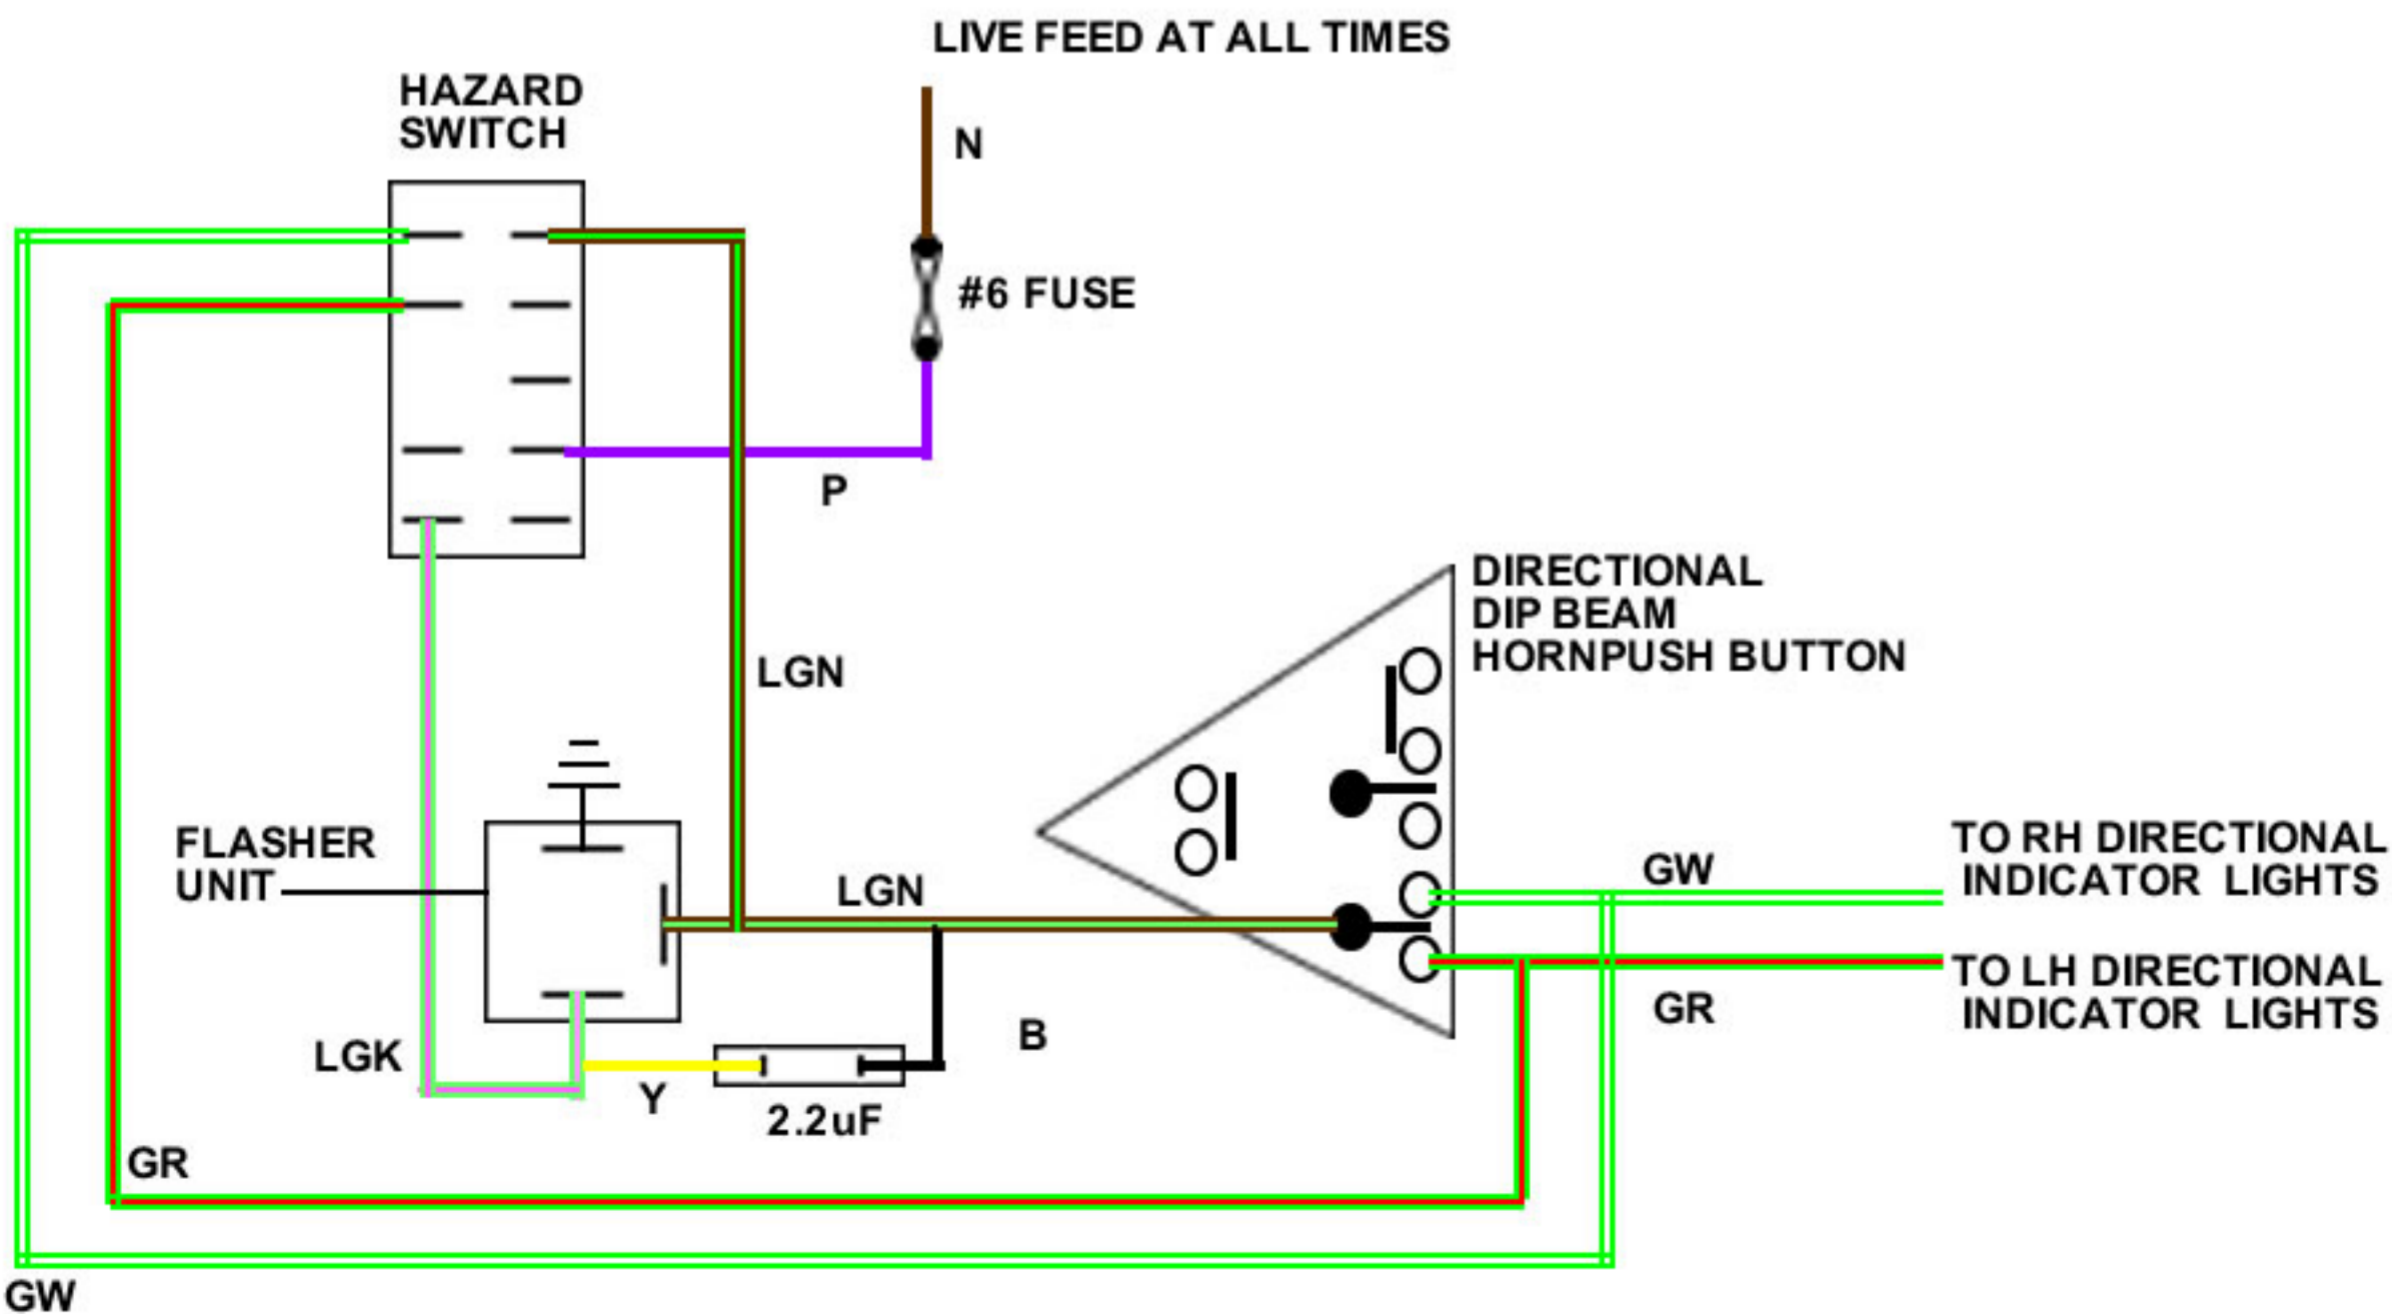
LIVE FEED AT ALL TIMES

HAZARD SWITCH

N

#6 FUSE

P

DIRECTIONAL DIP BEAM HORNPUSH BUTTON

LGN

FLASHER UNIT

LGN

GW

TO RH DIRECTIONAL INDICATOR LIGHTS

TO LH DIRECTIONAL INDICATOR LIGHTS

GR

B

LGK

Y

2.2uF

GR

GW